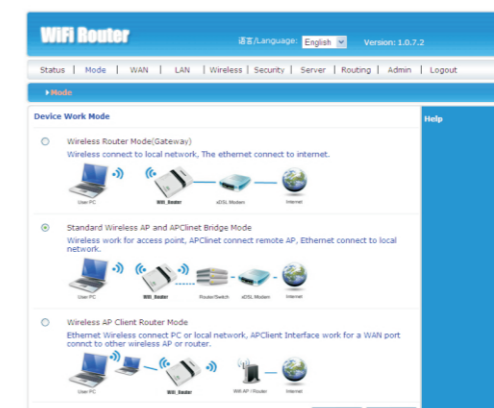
WiFi Router

语言/Language: English

Version: 1.0.7.2

Status | Mode | WAN | LAN | Wireless | Security | Server | Routing | Admin | Logout

Mode

Device Work Mode

Help

Wireless Router Mode(Gateway)
Wireless connect to local network, The ethernet connect to internet.

User PC

Wifi_Router

xDSL Modem

Internet

Standard Wireless AP and APClinet Bridge Mode
Wireless work for access point, APClinet connect remote AP, Ethernet connect to local network.

User PC

Wifi_Router

Router/Switch

xDSL Modem

Internet

Wireless AP Client Router Mode
Ethernet Wireless connect PC or local network, APClient Interface work for a WAN port connct to other wireless AP or router.

User PC

Wifi_Router

Wifi AP / Router

Internet